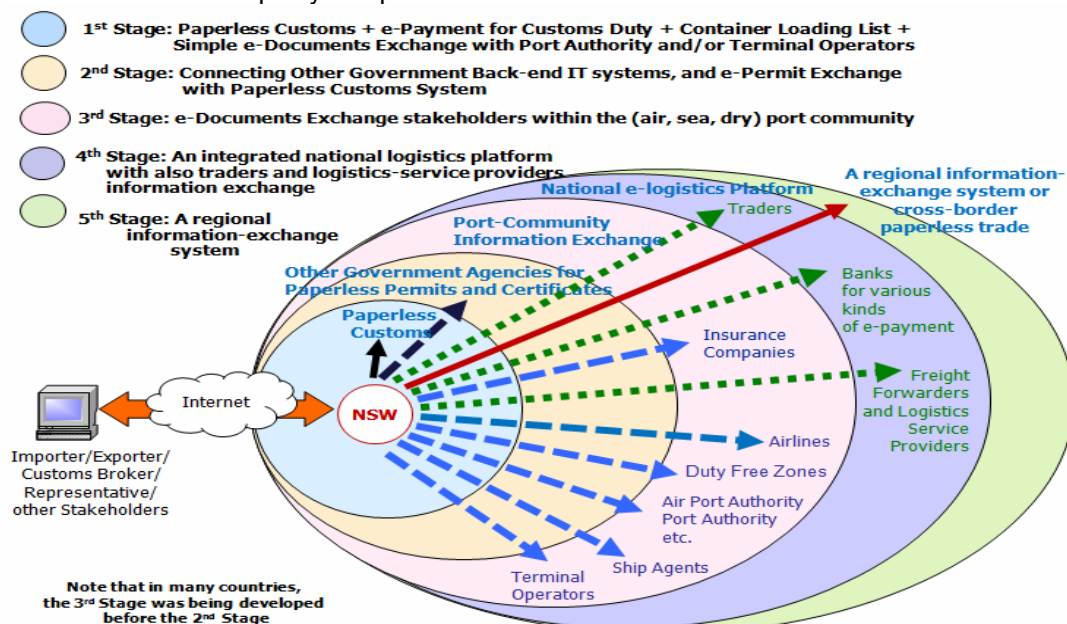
1$^{st}$ Stage: Paperless Customs + e-Payment for Customs Duty + Container Loading List + Simple e-Documents Exchange with Port Authority and/or Terminal Operators

2$^{nd}$ Stage: Connecting Other Government Back-end IT systems, and e-Permit Exchange with Paperless Customs System

3$^{rd}$ Stage: e-Documents Exchange stakeholders within the (air, sea, dry) port community

4$^{th}$ Stage: An integrated national logistics platform with also traders and logistics-service providers information exchange

5$^{th}$ Stage: A regional information-exchange system

National e-logistics Platform

A regional information-exchange system or cross-border paperless trade

Port-Community Information Exchange

Traders

Other Government Agencies for Paperless Permits and Certificates

Banks for various kinds of e-payment

Paperless Customs

Insurance Companies

Freight Forwarders and Logistics Service Providers

Internet

NSW

Airlines

Duty Free Zones

Air Port Authority Port Authority etc.

Ship Agents

Terminal Operators

Importer/Exporter/ Customs Broker/ Representative/ other Stakeholders

Note that in many countries, the 3$^{rd}$ Stage was being developed before the 2$^{nd}$ Stage